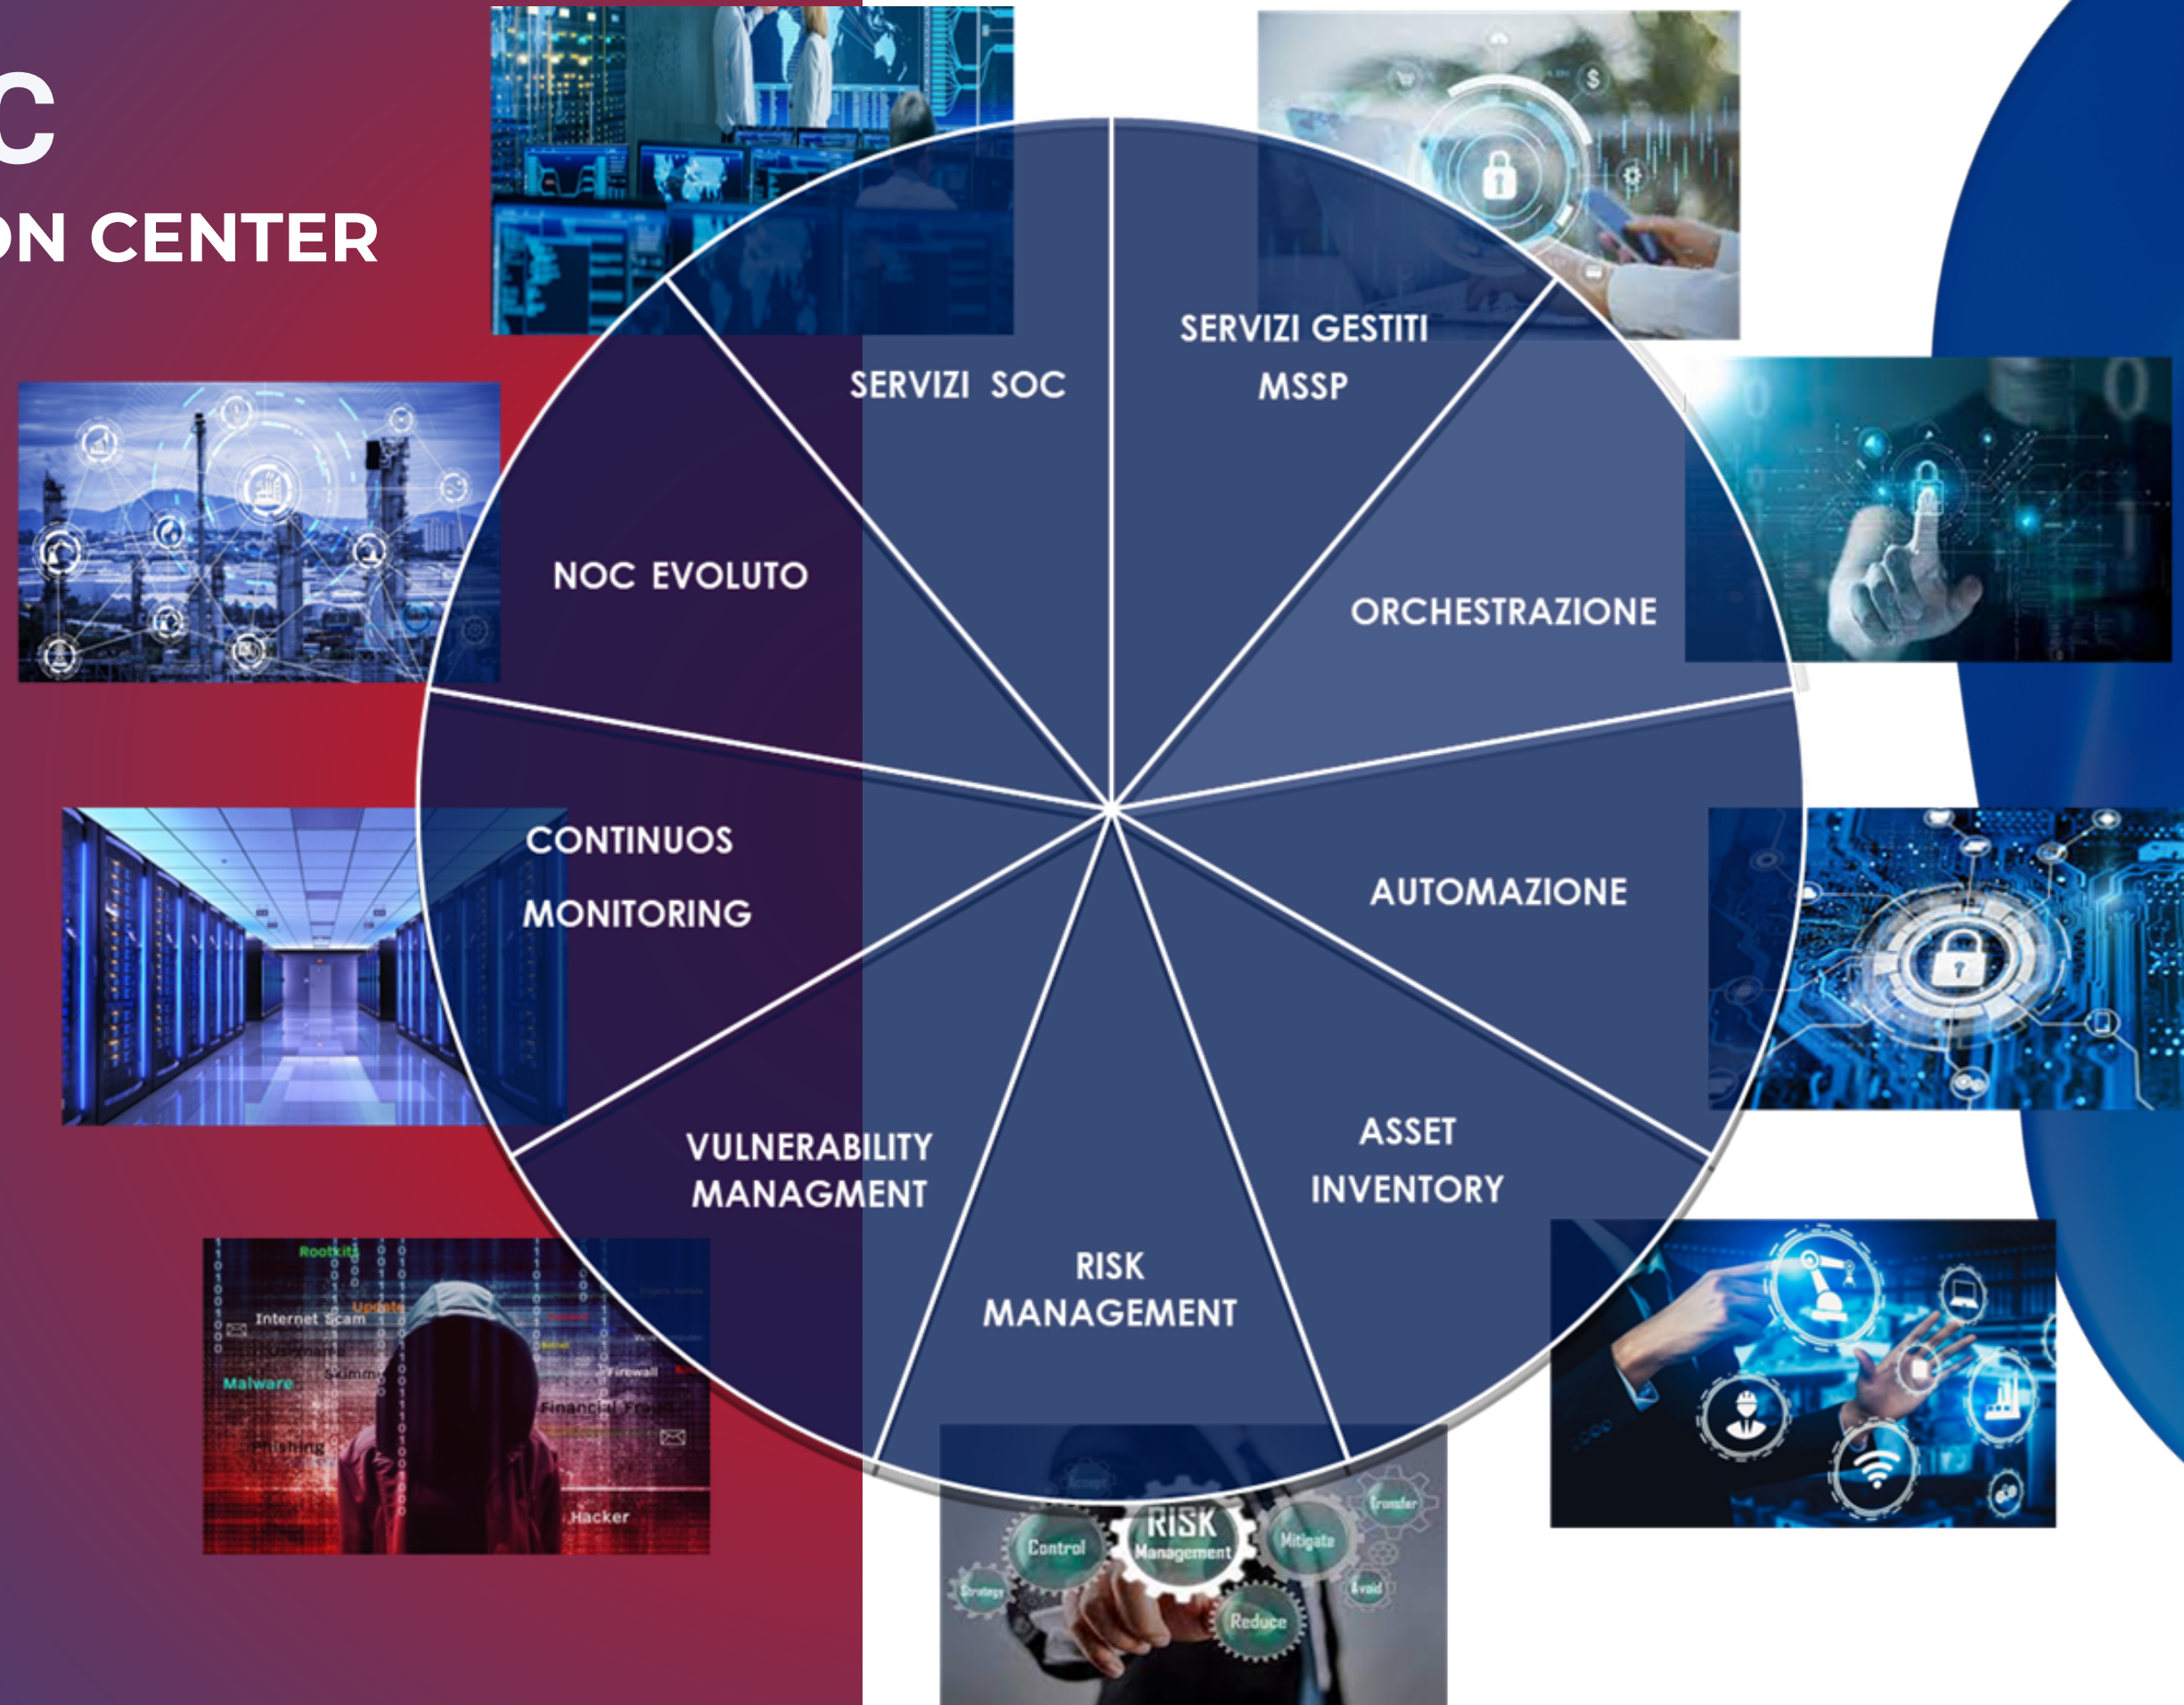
C
ON CENTER

SERVIZI SOC

SERVIZI GESTITI
MSSP

NOC EVOLUTO

ORCHESTRAZIONE

CONTINUOS
MONITORING

AUTOMAZIONE

VULNERABILITY
MANAGMENT

ASSET
INVENTORY

RISK
MANAGEMENT

Rootkits
Internet Scam
Update
Malware
Firewall
Financial Fraud
Phishing
Hacker

Control
RISK
Management
Mitigate
Transfer
Strategy
Avoid
Reduce
Accept